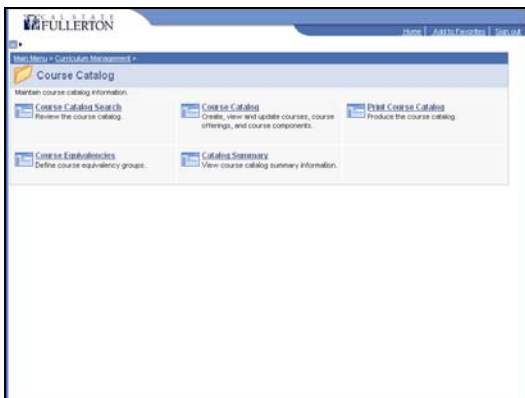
CALSTATE FULLERTON

Home | Add to Favorites | Sign out

Main Menu > Curriculum Management >

Course Catalog

Maintain course catalog information.

Course Catalog Search
Review the course catalog.

Course Catalog
Create, view and update courses, course offerings, and course components.

Print Course Catalog
Produce the course catalog.

Course Equivalencies
Define course equivalency groups.

Catalog Summary
View course catalog summary information.